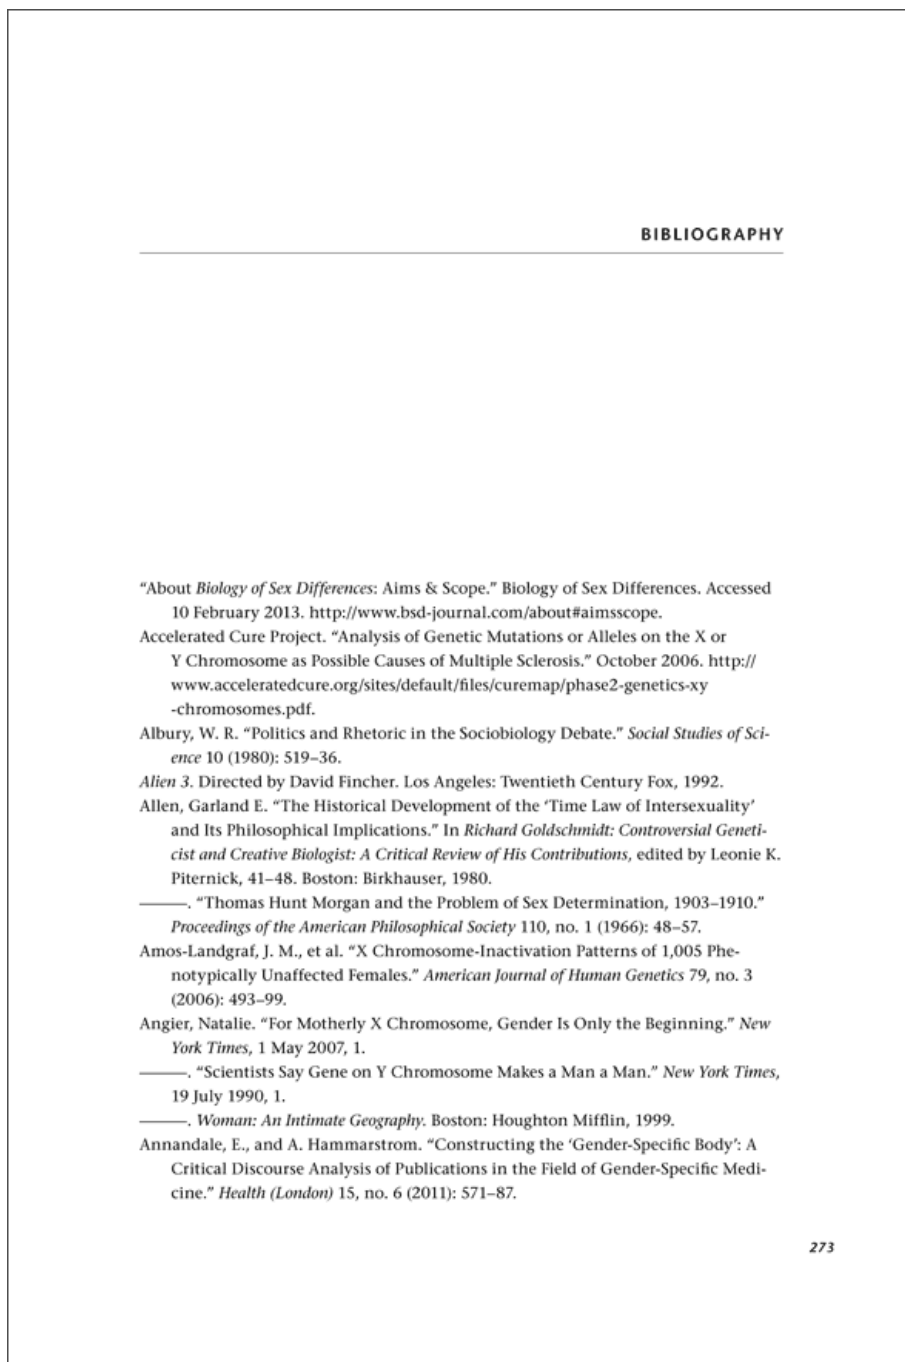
BIBLIOGRAPHY

"About Biology of Sex Differences: Aims & Scope." Biology of Sex Differences. Accessed 10 February 2013. http://www.bsd-journal.com/about#aimsscope.

Accelerated Cure Project. "Analysis of Genetic Mutations or Alleles on the X or Y Chromosome as Possible Causes of Multiple Sclerosis." October 2006. http://www.acceleratedcure.org/sites/default/files/curemap/phase2-genetics-xy-chromosomes.pdf.

Albury, W. R. "Politics and Rhetoric in the Sociobiology Debate." Social Studies of Science 10 (1980): 519–36.

Alien 3. Directed by David Fincher. Los Angeles: Twentieth Century Fox, 1992.

Allen, Garland E. "The Historical Development of the 'Time Law of Intersexuality' and Its Philosophical Implications." In Richard Goldschmidt: Controversial Geneticist and Creative Biologist: A Critical Review of His Contributions, edited by Leonie K. Piternick, 41–48. Boston: Birkhauser, 1980.

———. "Thomas Hunt Morgan and the Problem of Sex Determination, 1903–1910." Proceedings of the American Philosophical Society 110, no. 1 (1966): 48–57.

Amos-Landgraf, J. M., et al. "X Chromosome-Inactivation Patterns of 1,005 Phenotypically Unaffected Females." American Journal of Human Genetics 79, no. 3 (2006): 493–99.

Angier, Natalie. "For Motherly X Chromosome, Gender Is Only the Beginning." New York Times, 1 May 2007, 1.

———. "Scientists Say Gene on Y Chromosome Makes a Man a Man." New York Times, 19 July 1990, 1.

———. Woman: An Intimate Geography. Boston: Houghton Mifflin, 1999.

Annandale, E., and A. Hammarstrom. "Constructing the 'Gender-Specific Body': A Critical Discourse Analysis of Publications in the Field of Gender-Specific Medicine." Health (London) 15, no. 6 (2011): 571–87.

273